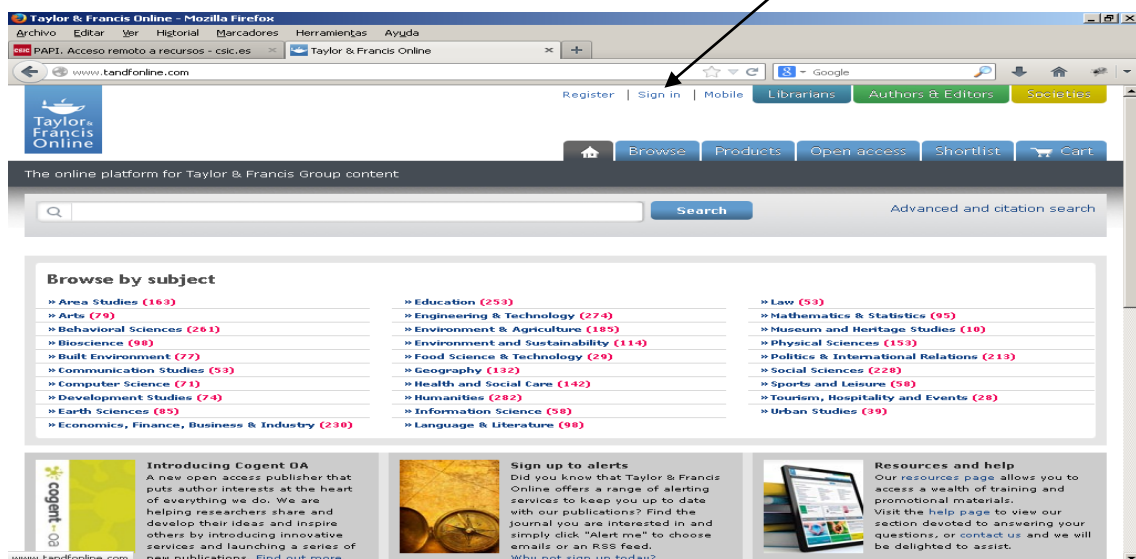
Taylor & Francis Online - Mozilla Firefox

Archivo Editar Ver Historial Marcadores Herramientas Ayuda

PAPI. Acceso remoto a recursos - csic.es ×

Taylor & Francis Online ×

www.tandfonline.com

Google

Taylor & Francis Online

Register | Sign in | Mobile

Librarians

Authors & Editors

Societies

Browse

Products

Open access

Shortlist

Cart

The online platform for Taylor & Francis Group content

Search

Advanced and citation search

Browse by subject

» Area Studies (163)
» Arts (79)
» Behavioral Sciences (261)
» Bioscience (98)
» Built Environment (77)
» Communication Studies (53)
» Computer Science (71)
» Development Studies (74)
» Earth Sciences (85)
» Economics, Finance, Business & Industry (230)

» Education (253)
» Engineering & Technology (274)
» Environment & Agriculture (185)
» Environment and Sustainability (114)
» Food Science & Technology (29)
» Geography (132)
» Health and Social Care (142)
» Humanities (282)
» Information Science (58)
» Language & Literature (98)

» Law (53)
» Mathematics & Statistics (95)
» Museum and Heritage Studies (10)
» Physical Sciences (153)
» Politics & International Relations (213)
» Social Sciences (228)
» Sports and Leisure (58)
» Tourism, Hospitality and Events (28)
» Urban Studies (39)

cogent-OA

Introducing Cogent OA

A new open access publisher that puts author interests at the heart of everything we do. We are helping researchers share and develop their ideas and inspire others by introducing innovative services and launching a series of new publications. Find out more

Sign up to alerts

Did you know that Taylor & Francis Online offers a range of alerting services to keep you up to date with our publications? Find the journal you are interested in and simply click "Alert me" to choose emails or an RSS feed.
Why not sign up today?

Resources and help

Our resources page allows you to access a wealth of training and promotional materials.
Visit the help page to view our section devoted to answering your questions, or contact us and we will be delighted to assist.

www.tandfonline.com